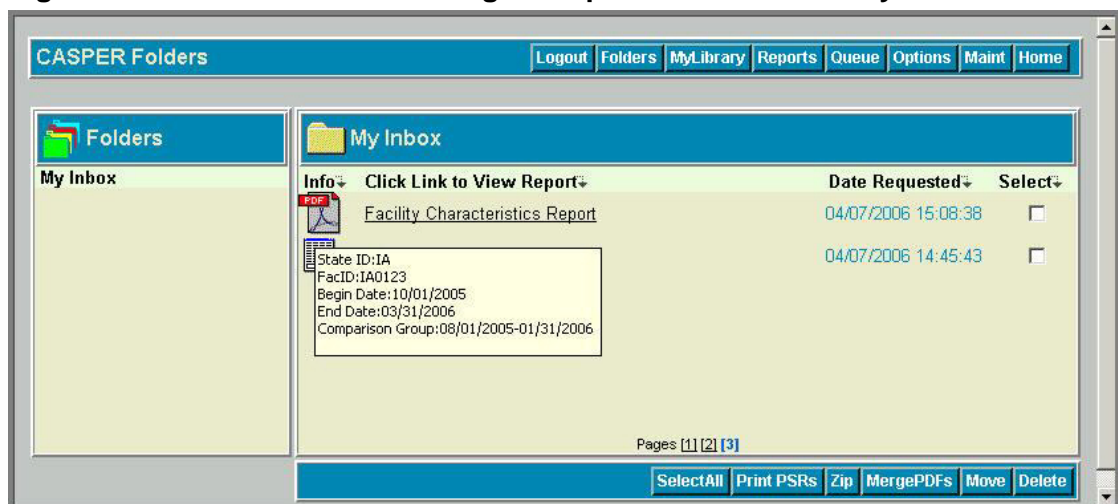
CASPER Folders

Logout Folders MyLibrary Reports Queue Options Maint Home

Folders

My Inbox

My Inbox

| Info | Click Link to View Report | Date Requested | Select |
|---|---|---|---|
| PDF | Facility Characteristics Report | 04/07/2006 15:08:38 | |
| | | 04/07/2006 14:45:43 | |

State ID:IA
FacID:IA0123
Begin Date:10/01/2005
End Date:03/31/2006
Comparison Group:08/01/2005-01/31/2006

Pages [1] [2] [3]

SelectAll Print PSRs Zip MergePDFs Move Delete